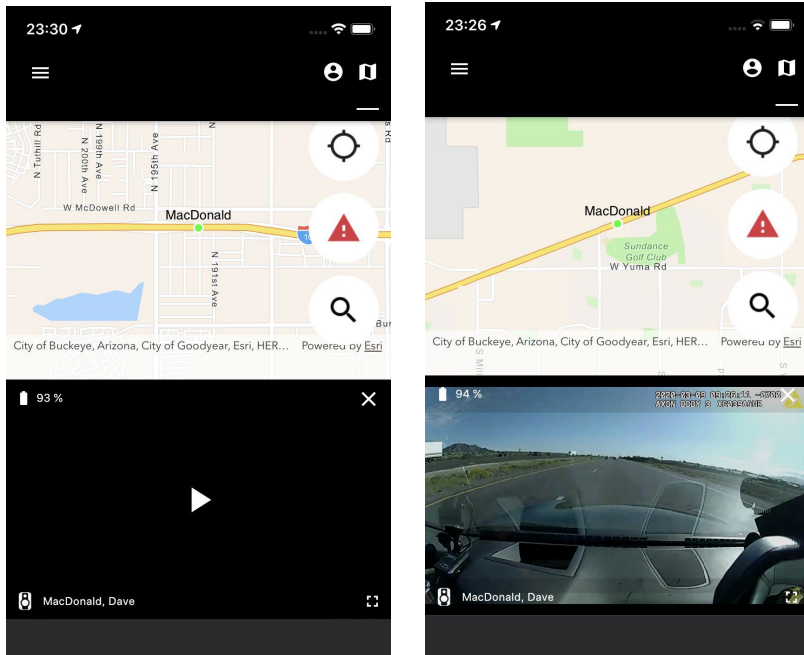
23:30

N Tuthill Rd
N 200th Ave
N 199th Ave
N 195th Ave
W McDowell Rd
MacDonald
N 191st Ave
City of Buckeye, Arizona, City of Goodyear, Esri, HER... Powered by Esri

93 %

MacDonald, Dave

23:26

MacDonald
Sundance Golf Club
W Yuma Rd
City of Buckeye, Arizona, City of Goodyear, Esri, HER... Powered by Esri

94 %
2020-03-09 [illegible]
AXON BODY 3 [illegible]

MacDonald, Dave